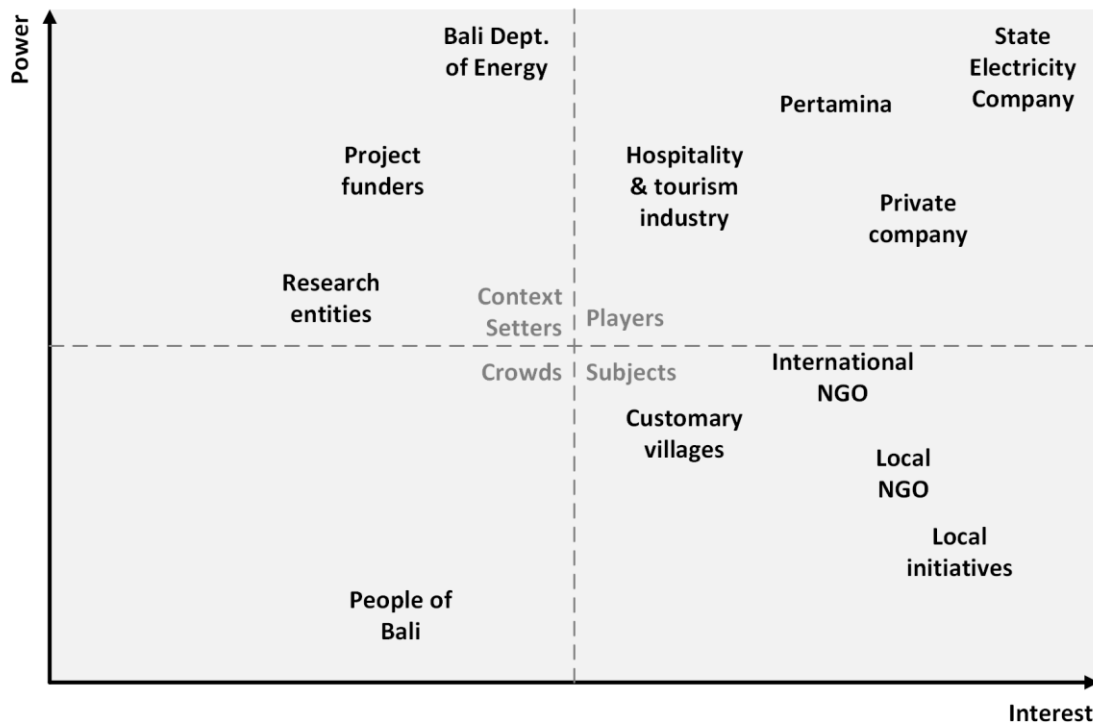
Power

Bali Dept. of Energy

State Electricity Company

Pertamina

Project funders

Hospitality & tourism industry

Private company

Research entities

Context Setters

Players

Crowds

Subjects

International NGO

Customary villages

Local NGO

Local initiatives

People of Bali

Interest